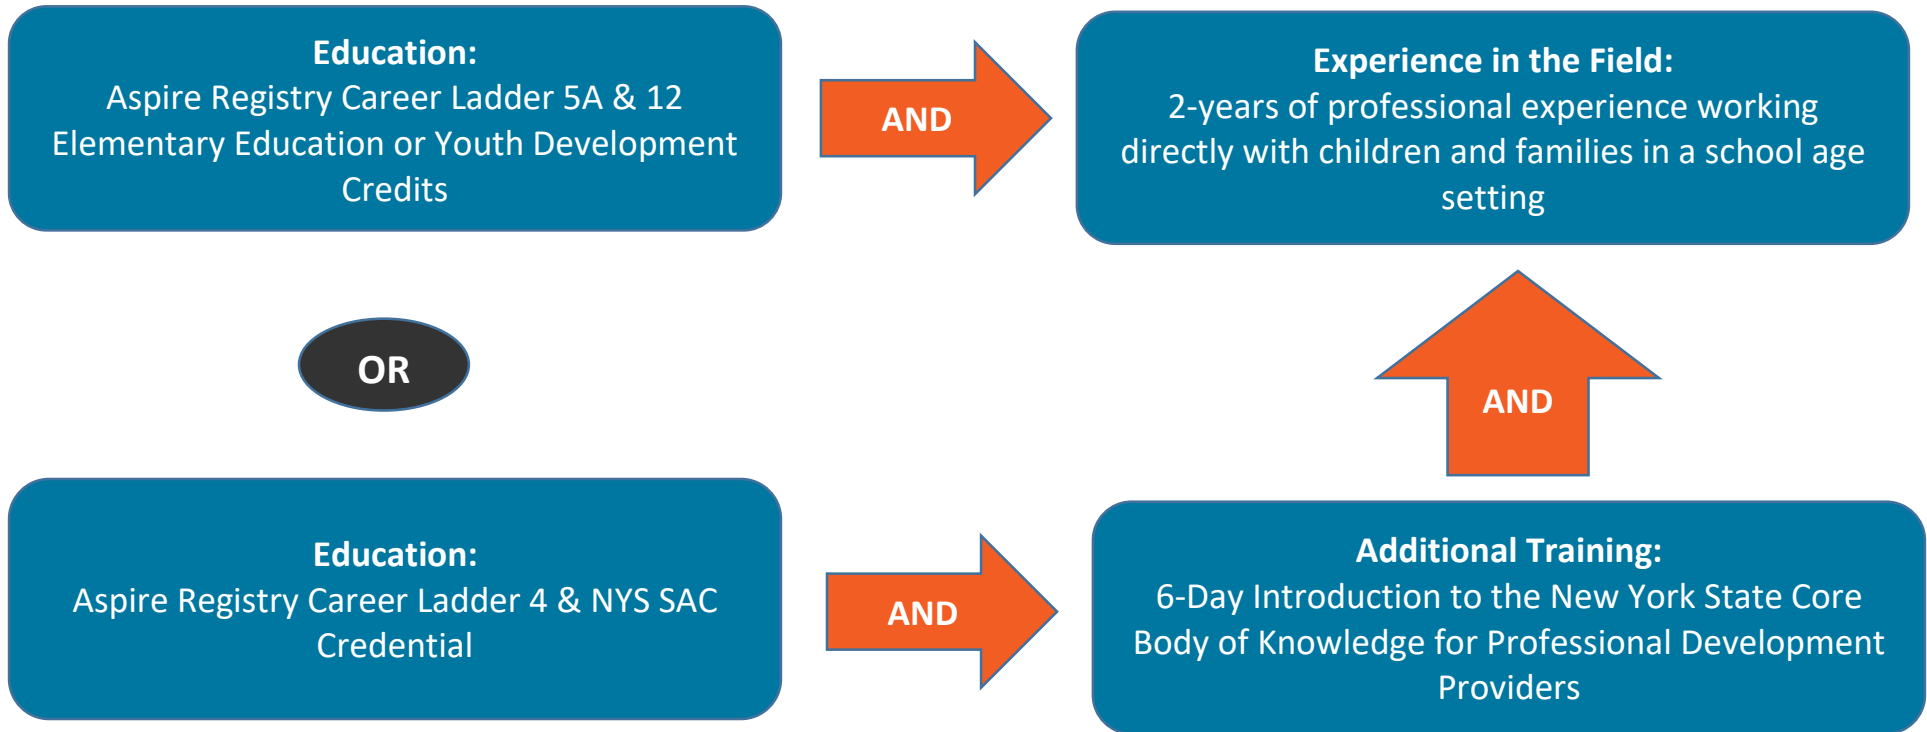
**Education:**
Aspire Registry Career Ladder 5A & 12 Elementary Education or Youth Development Credits

AND

**Experience in the Field:**
2-years of professional experience working directly with children and families in a school age setting

OR

AND

**Education:**
Aspire Registry Career Ladder 4 & NYS SAC Credential

AND

**Additional Training:**
6-Day Introduction to the New York State Core Body of Knowledge for Professional Development Providers